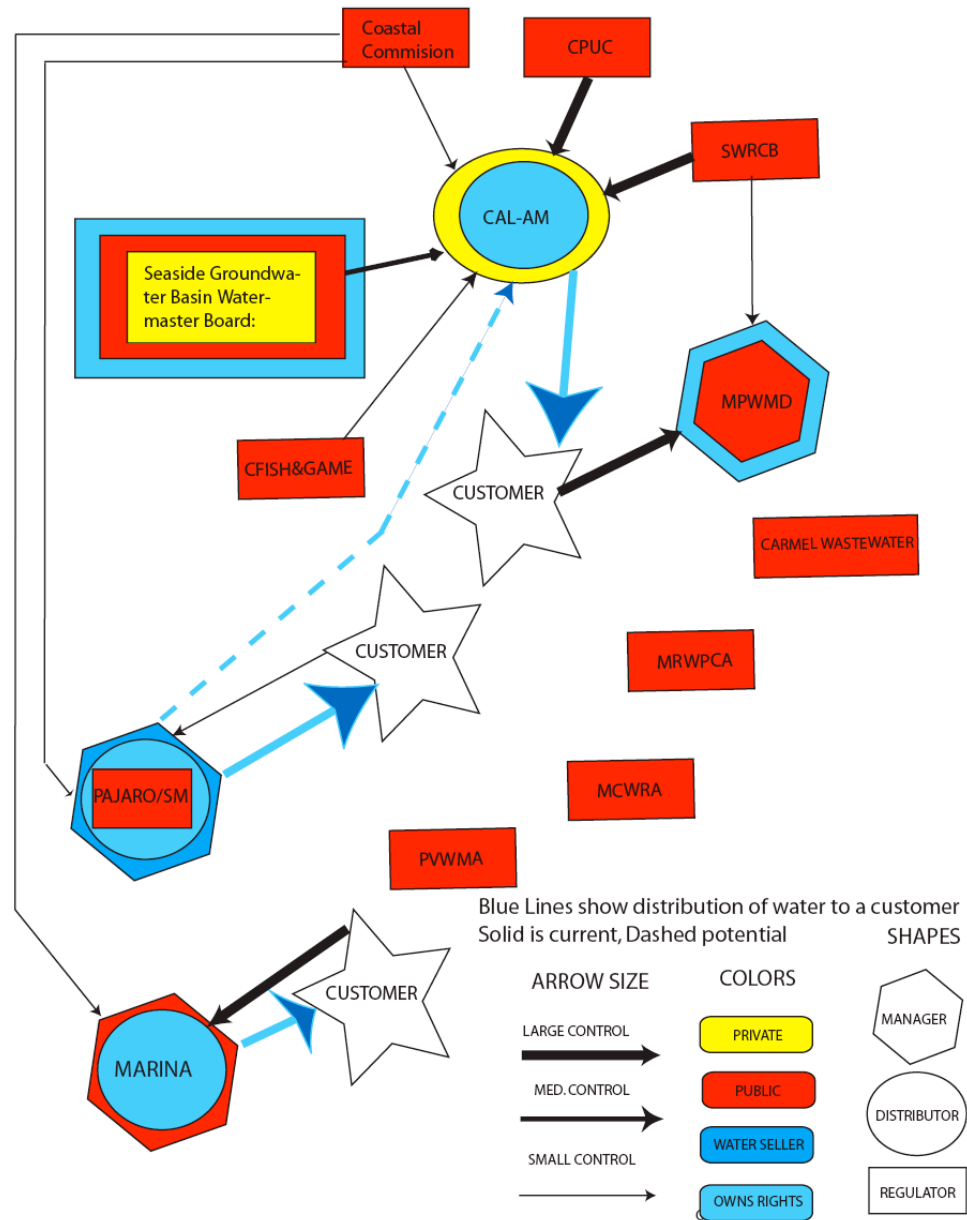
Coastal Commision

CPUC

SWRCB

CAL-AM

Seaside Groundwater Basin Watermaster Board:

MPWMD

CFISH&GAME

CUSTOMER

CARMEL WASTEWATER

CUSTOMER

MRWPCA

PAJARO/SM

MCWRA

PVWMA

Blue Lines show distribution of water to a customer
Solid is current, Dashed potential

CUSTOMER

MARINA

ARROW SIZE

LARGE CONTROL

MED. CONTROL

SMALL CONTROL

COLORS

PRIVATE

PUBLIC

WATER SELLER

OWNS RIGHTS

SHAPES

MANAGER

DISTRIBUTOR

REGULATOR